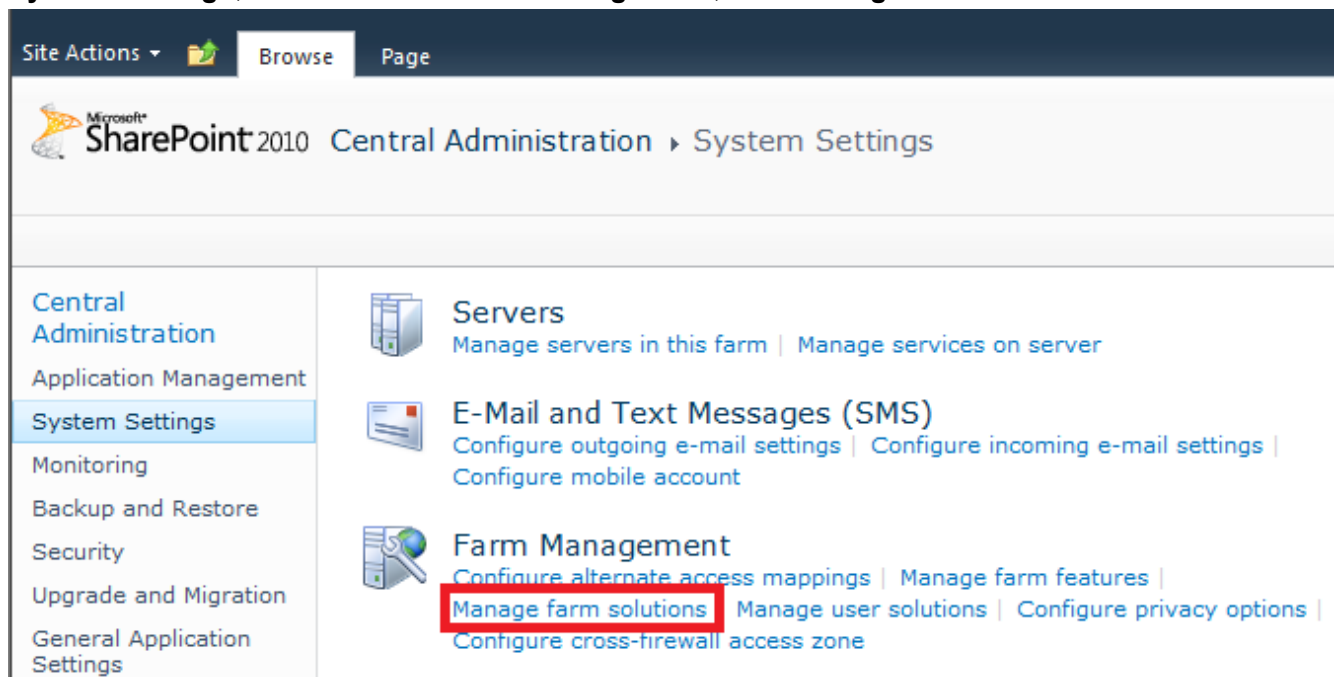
Site Actions Browse Page

Microsoft SharePoint 2010 Central Administration ▸ System Settings

Central Administration
Application Management
System Settings
Monitoring
Backup and Restore
Security
Upgrade and Migration
General Application Settings

Servers
Manage servers in this farm | Manage services on server

E-Mail and Text Messages (SMS)
Configure outgoing e-mail settings | Configure incoming e-mail settings | Configure mobile account

Farm Management
Configure alternate access mappings | Manage farm features | Manage farm solutions | Manage user solutions | Configure privacy options | Configure cross-firewall access zone